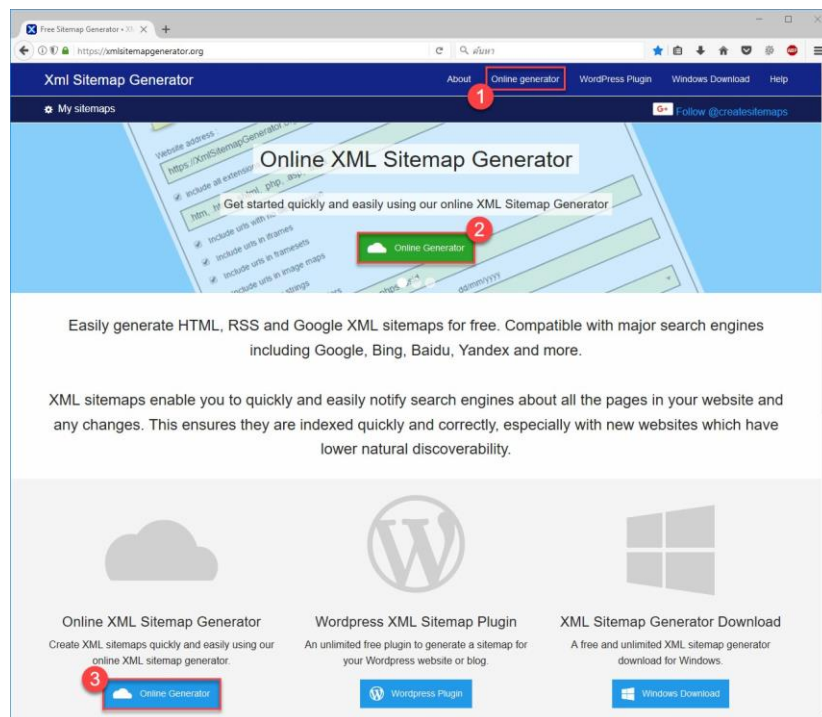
Free Sitemap Generator • XM

https://xmlsitemapgenerator.org

ค้นหา

Xml Sitemap Generator

About Online generator WordPress Plugin Windows Download Help

1

My sitemaps

G+ Follow @createsitemaps

Website address

https://XmlSitemapGenerator.org

Include all extensions

htm, html, xml, php, asp

Include urls with no

Include urls in iframes

Include urls in framesets

Include urls in image maps

Include strings

Online XML Sitemap Generator

Get started quickly and easily using our online XML Sitemap Generator

2

Online Generator

Easily generate HTML, RSS and Google XML sitemaps for free. Compatible with major search engines including Google, Bing, Baidu, Yandex and more.

XML sitemaps enable you to quickly and easily notify search engines about all the pages in your website and any changes. This ensures they are indexed quickly and correctly, especially with new websites which have lower natural discoverability.

Online XML Sitemap Generator

Create XML sitemaps quickly and easily using our online XML sitemap generator.

3

Online Generator

Wordpress XML Sitemap Plugin

An unlimited free plugin to generate a sitemap for your Wordpress website or blog.

Wordpress Plugin

XML Sitemap Generator Download

A free and unlimited XML sitemap generator download for Windows.

Windows Download